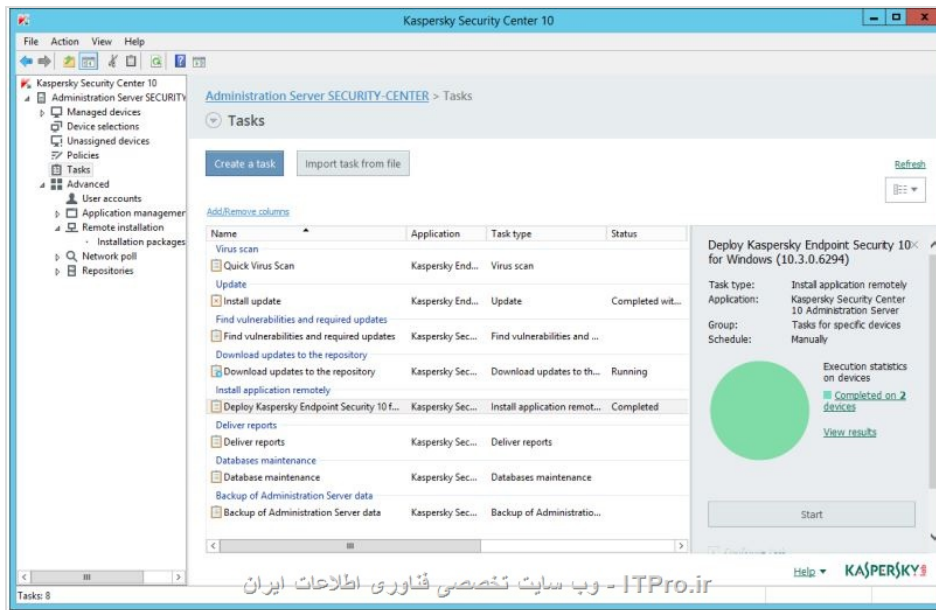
Kaspersky Security Center 10

File Action View Help

Kaspersky Security Center 10
Administration Server SECURITY
Managed devices
Device selections
Unassigned devices
Policies
Tasks
Advanced
User accounts
Application managemer
Remote installation
Installation packages
Network poll
Repositories

Administration Server SECURITY-CENTER > Tasks

Tasks

Create a task

Import task from file

Refresh

Add/Remove columns

| Name | Application | Task type | Status |
|---|---|---|---|
| Virus scan | | | |
| Quick Virus Scan | Kaspersky End... | Virus scan | |
| Update | | | |
| Install update | Kaspersky End... | Update | Completed wit... |
| Find vulnerabilities and required updates | | | |
| Find vulnerabilities and required updates | Kaspersky Sec... | Find vulnerabilities and ... | |
| Download updates to the repository | | | |
| Download updates to the repository | Kaspersky Sec... | Download updates to th... | Running |
| Install application remotely | | | |
| Deploy Kaspersky Endpoint Security 10 f... | Kaspersky Sec... | Install application remot... | Completed |
| Deliver reports | | | |
| Deliver reports | Kaspersky Sec... | Deliver reports | |
| Databases maintenance | | | |
| Database maintenance | Kaspersky Sec... | Databases maintenance | |
| Backup of Administration Server data | | | |
| Backup of Administration Server data | Kaspersky Sec... | Backup of Administratio... | |

Deploy Kaspersky Endpoint Security 10 for Windows (10.3.0.6294)

Task type: Install application remotely
Application: Kaspersky Security Center 10 Administration Server
Group: Tasks for specific devices
Schedule: Manually

Execution statistics on devices
Completed on 2 devices
View results

Start

Help ▾ KASPERSKY

ITPro.ir - وب سایت تخصصی فناوری اطلاعات ایران

Tasks: 8